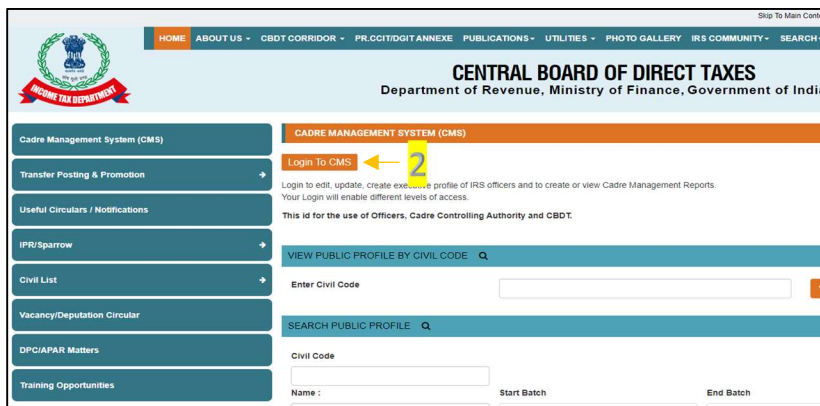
Skip To Main Cont

HOME ABOUT US CBDT CORRIDOR PR.CCIT/DGIT ANNEXE PUBLICATIONS UTILITIES PHOTO GALLERY IRS COMMUNITY SEARCH

INCOME TAX DEPARTMENT

CENTRAL BOARD OF DIRECT TAXES
Department of Revenue, Ministry of Finance, Government of Indi

Cadre Management System (CMS)
Transfer Posting & Promotion
Useful Circulars / Notifications
IPR/Sparrow
Civil List
Vacancy/Deputation Circular
DPC/APAR Matters
Training Opportunities

CADRE MANAGEMENT SYSTEM (CMS)

Login To CMS

2

Login to edit, update, create executive profile of IRS officers and to create or view Cadre Management Reports.
Your Login will enable different levels of access.

This id for the use of Officers, Cadre Controlling Authority and CBDT.

VIEW PUBLIC PROFILE BY CIVIL CODE

Enter Civil Code

SEARCH PUBLIC PROFILE

Civil Code

Name :

Start Batch

End Batch